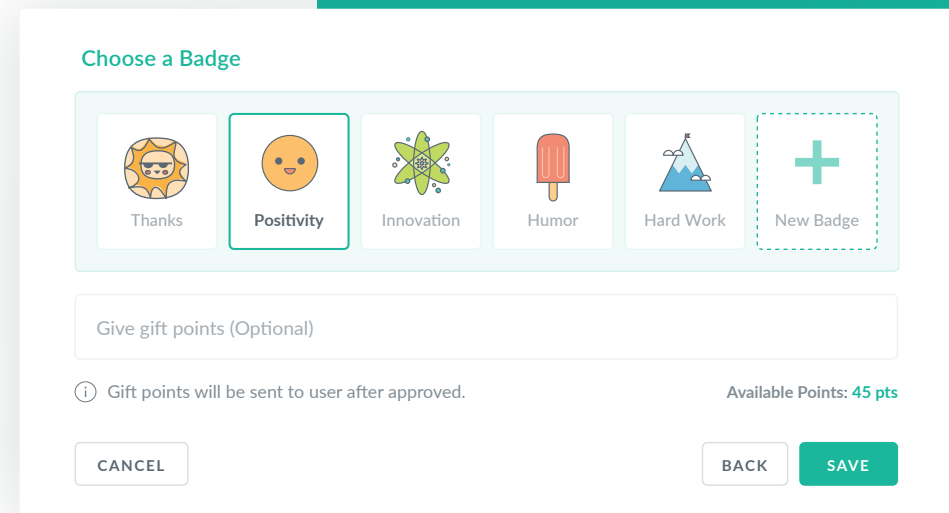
Choose a Badge

Thanks

Positivity

Innovation

Humor

Hard Work

New Badge

Give gift points (Optional)

Gift points will be sent to user after approved.

Available Points: 45 pts

CANCEL

BACK

SAVE